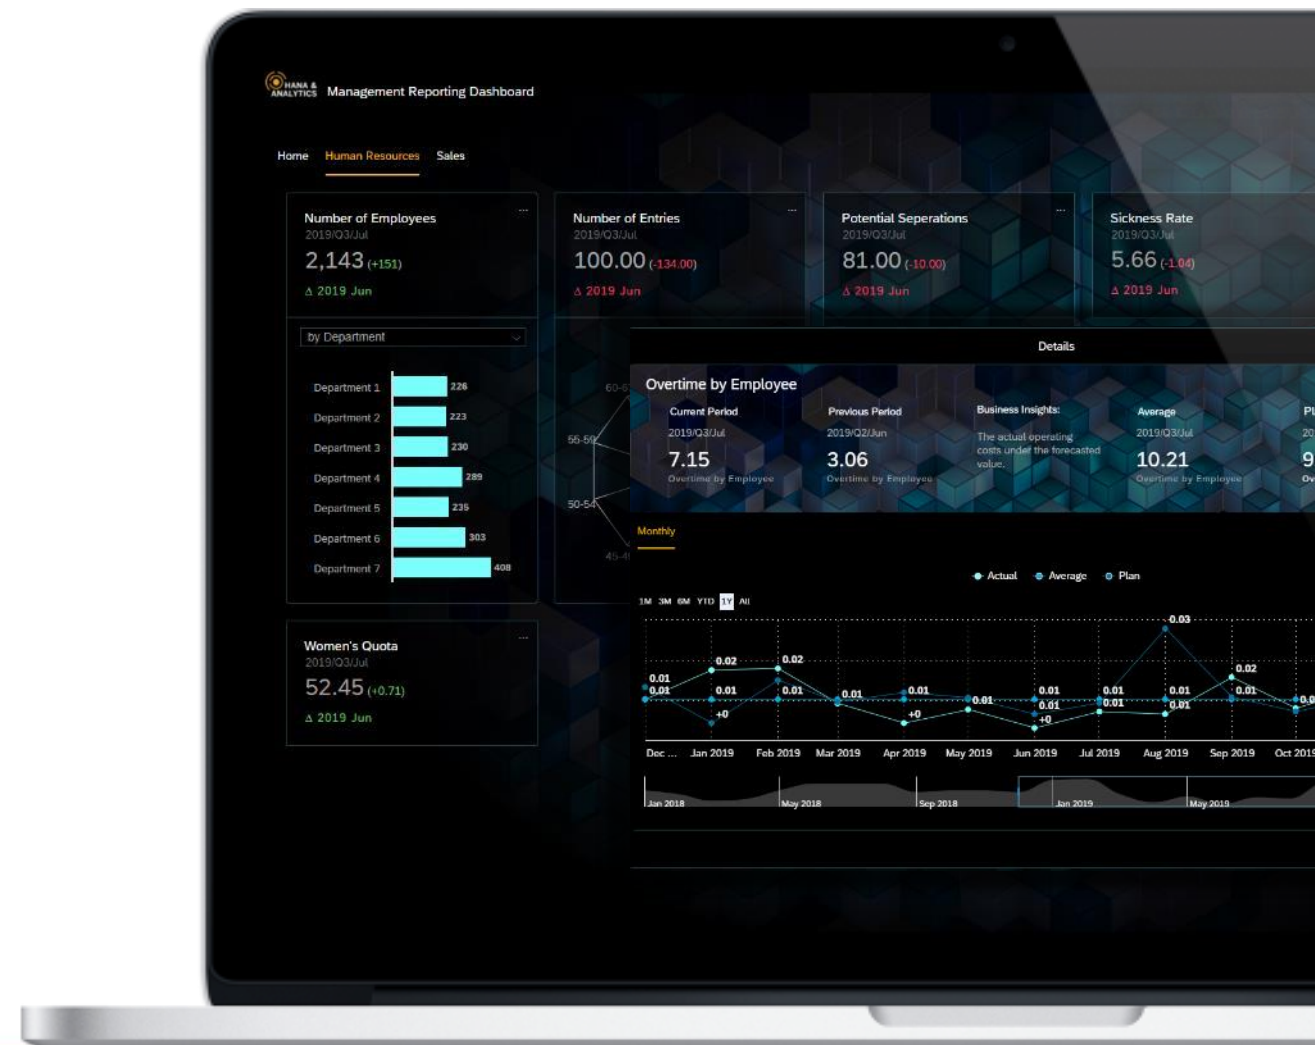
HANA & ANALYTICS Management Reporting Dashboard

Home Human Resources Sales

Number of Employees
2019/Q3/Jul
2,143 (+151)
Δ 2019 Jun

Number of Entries
2019/Q3/Jul
100.00 (-134.00)
Δ 2019 Jun

Potential Seperations
2019/Q3/Jul
81.00 (-10.00)
Δ 2019 Jun

Sickness Rate
2019/Q3/Jul
5.66 (-1.04)
Δ 2019 Jun

by Department

| Department | Value |
|---|---|
| Department 1 | 226 |
| Department 2 | 223 |
| Department 3 | 230 |
| Department 4 | 289 |
| Department 5 | 235 |
| Department 6 | 303 |
| Department 7 | 408 |

60-6
55-59
50-54
45-4

Women's Quota
2019/Q3/Jul
52.45 (+0.71)
Δ 2019 Jun

Details

Overtime by Employee
Current Period
2019/Q3/Jul
7.15
Overtime by Employee
Previous Period
2019/Q2/Jun
3.06
Overtime by Employee
Business Insights:
The actual operating costs under the forecasted value.
Average
2019/Q3/Jul
10.21
Overtime by Employee
Pl
20
9
Ov

Monthly

Actual Average Plan

1M 3M 6M YTD 1Y All

0.03 0.02 0.02 0.01 0.01 0.01 0.01 0.01 +0 0.01 0.01 0.01 +0 0.01 0.01 0.01 0.01 +0 0.01 0.01 0.01 0.01 0.02 0.01 0.0

Dec ... Jan 2019 Feb 2019 Mar 2019 Apr 2019 May 2019 Jun 2019 Jul 2019 Aug 2019 Sep 2019 Oct 201

Jan 2018 May 2018 Sep 2018 Jan 2019 May 2019